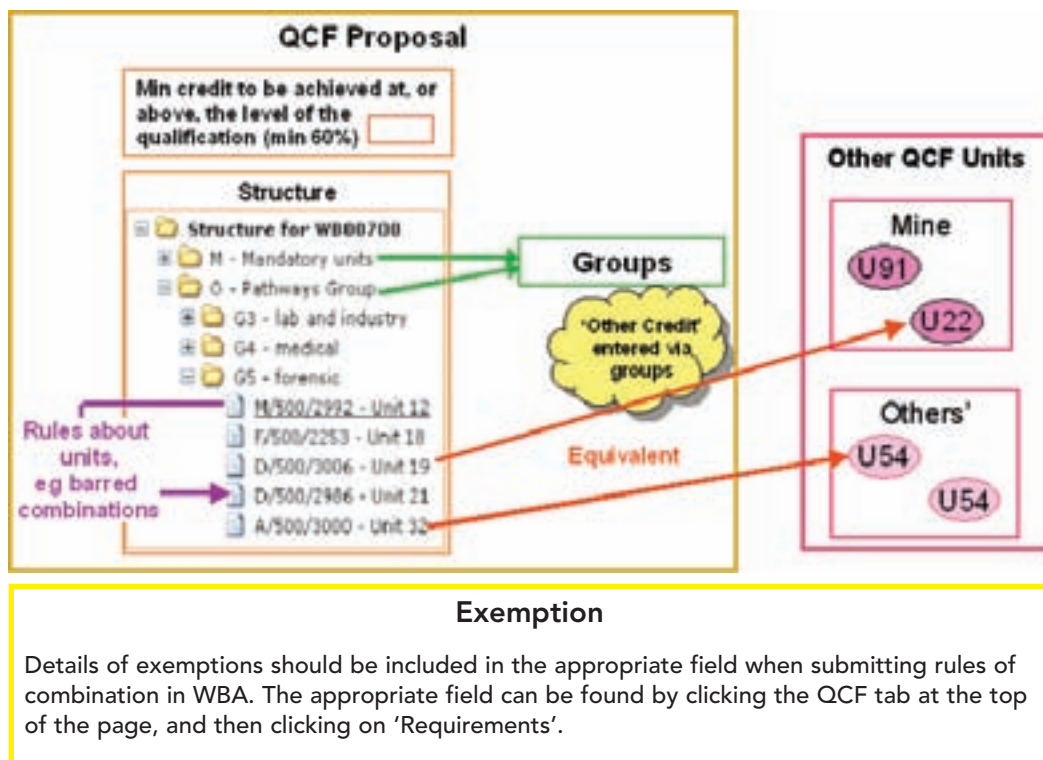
QCF Proposal

Min credit to be achieved at, or above, the level of the qualification (min 60%)

Structure

Structure for WB00700
M - Mandatory units
O - Pathways Group
G3 - lab and industry
G4 - medical
G5 - forensic
M/500/2992 - Unit 12
F/500/2253 - Unit 18
D/500/3006 - Unit 19
D/500/2986 - Unit 21
A/500/3000 - Unit 32

Rules about units, eg barred combinations

Groups

'Other Credit' entered via groups

Equivalent

Other QCF Units

Mine

U91

U22

Others'

U54

U54

Exemption

Details of exemptions should be included in the appropriate field when submitting rules of combination in WBA. The appropriate field can be found by clicking the QCF tab at the top of the page, and then clicking on 'Requirements'.